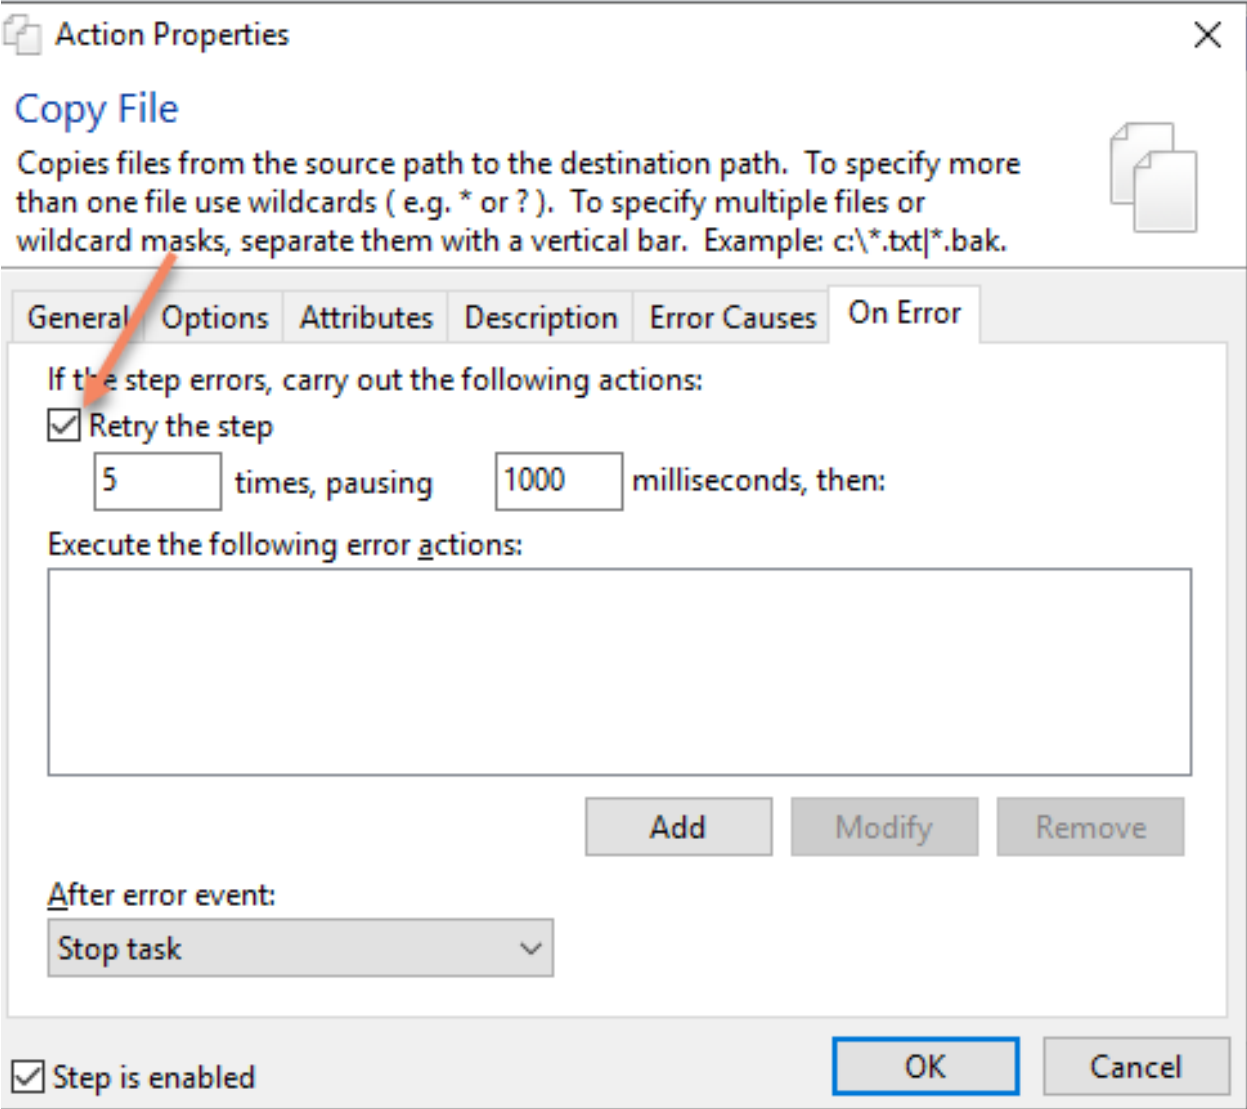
Action Properties

Copy File

Copies files from the source path to the destination path. To specify more than one file use wildcards ( e.g. * or ? ). To specify multiple files or wildcard masks, separate them with a vertical bar. Example: c:\*.txt|*.bak.

General | Options | Attributes | Description | Error Causes | On Error

If the step errors, carry out the following actions:

Retry the step

5 times, pausing 1000 milliseconds, then:

Execute the following error actions:

Add Modify Remove

After error event:

Stop task

Step is enabled

OK Cancel